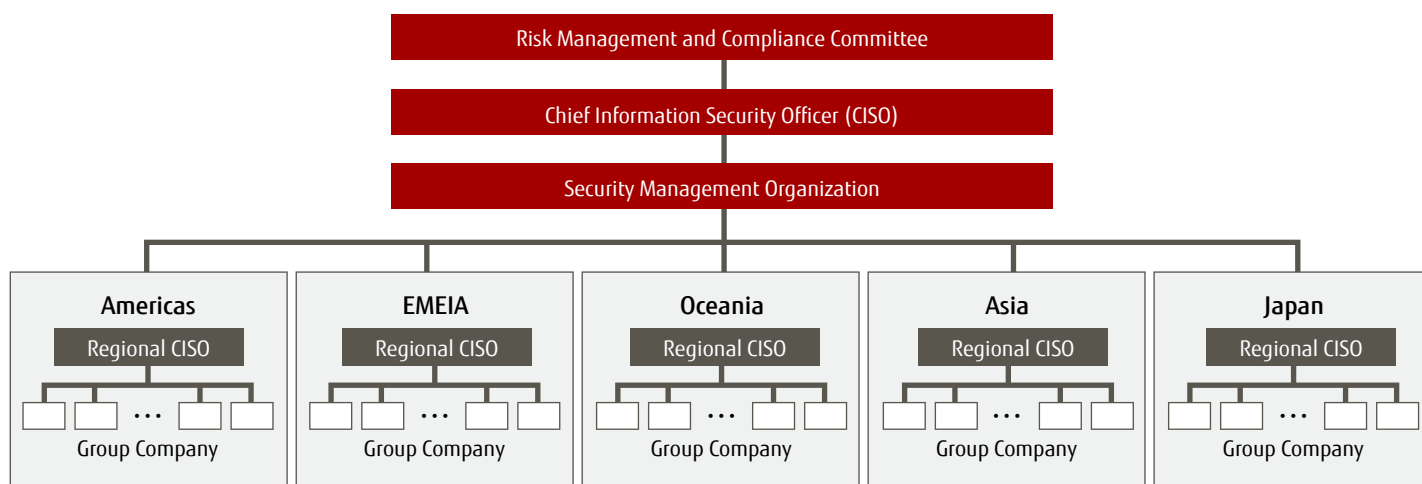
Risk Management and Compliance Committee

Chief Information Security Officer (CISO)

Security Management Organization

Americas
Regional CISO
…
Group Company

EMEIA
Regional CISO
…
Group Company

Oceania
Regional CISO
…
Group Company

Asia
Regional CISO
…
Group Company

Japan
Regional CISO
…
Group Company